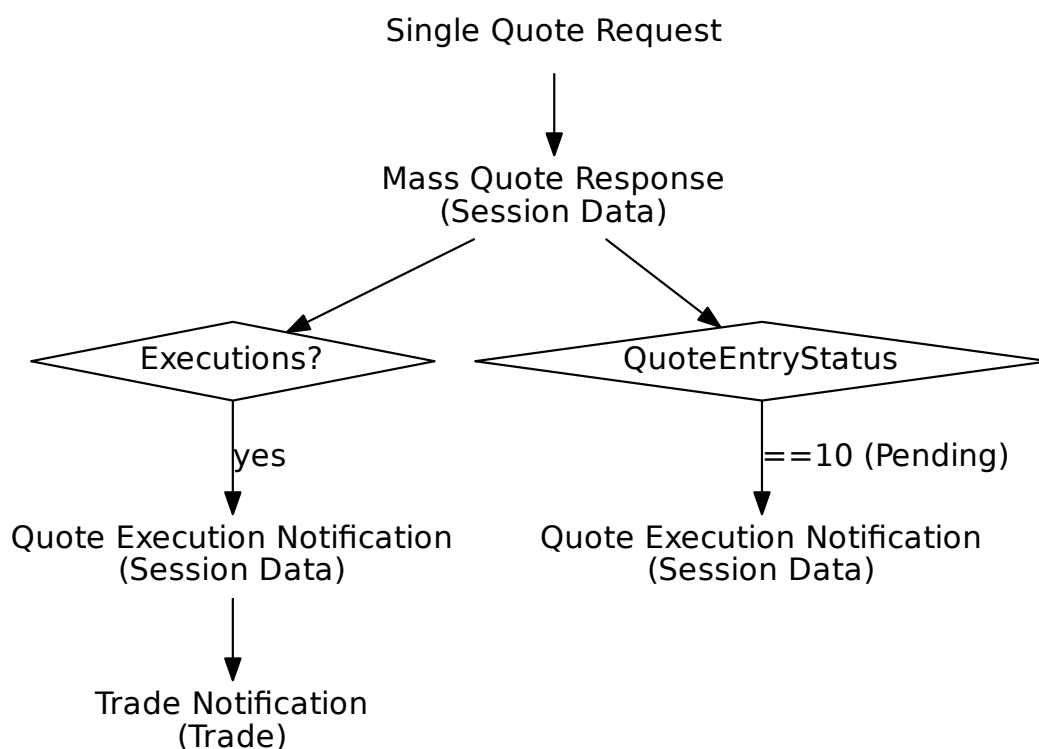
Single Quote Request

Mass Quote Response
(Session Data)

Executions?

QuoteEntryStatus

yes

==10 (Pending)

Quote Execution Notification
(Session Data)

Quote Execution Notification
(Session Data)

Trade Notification
(Trade)